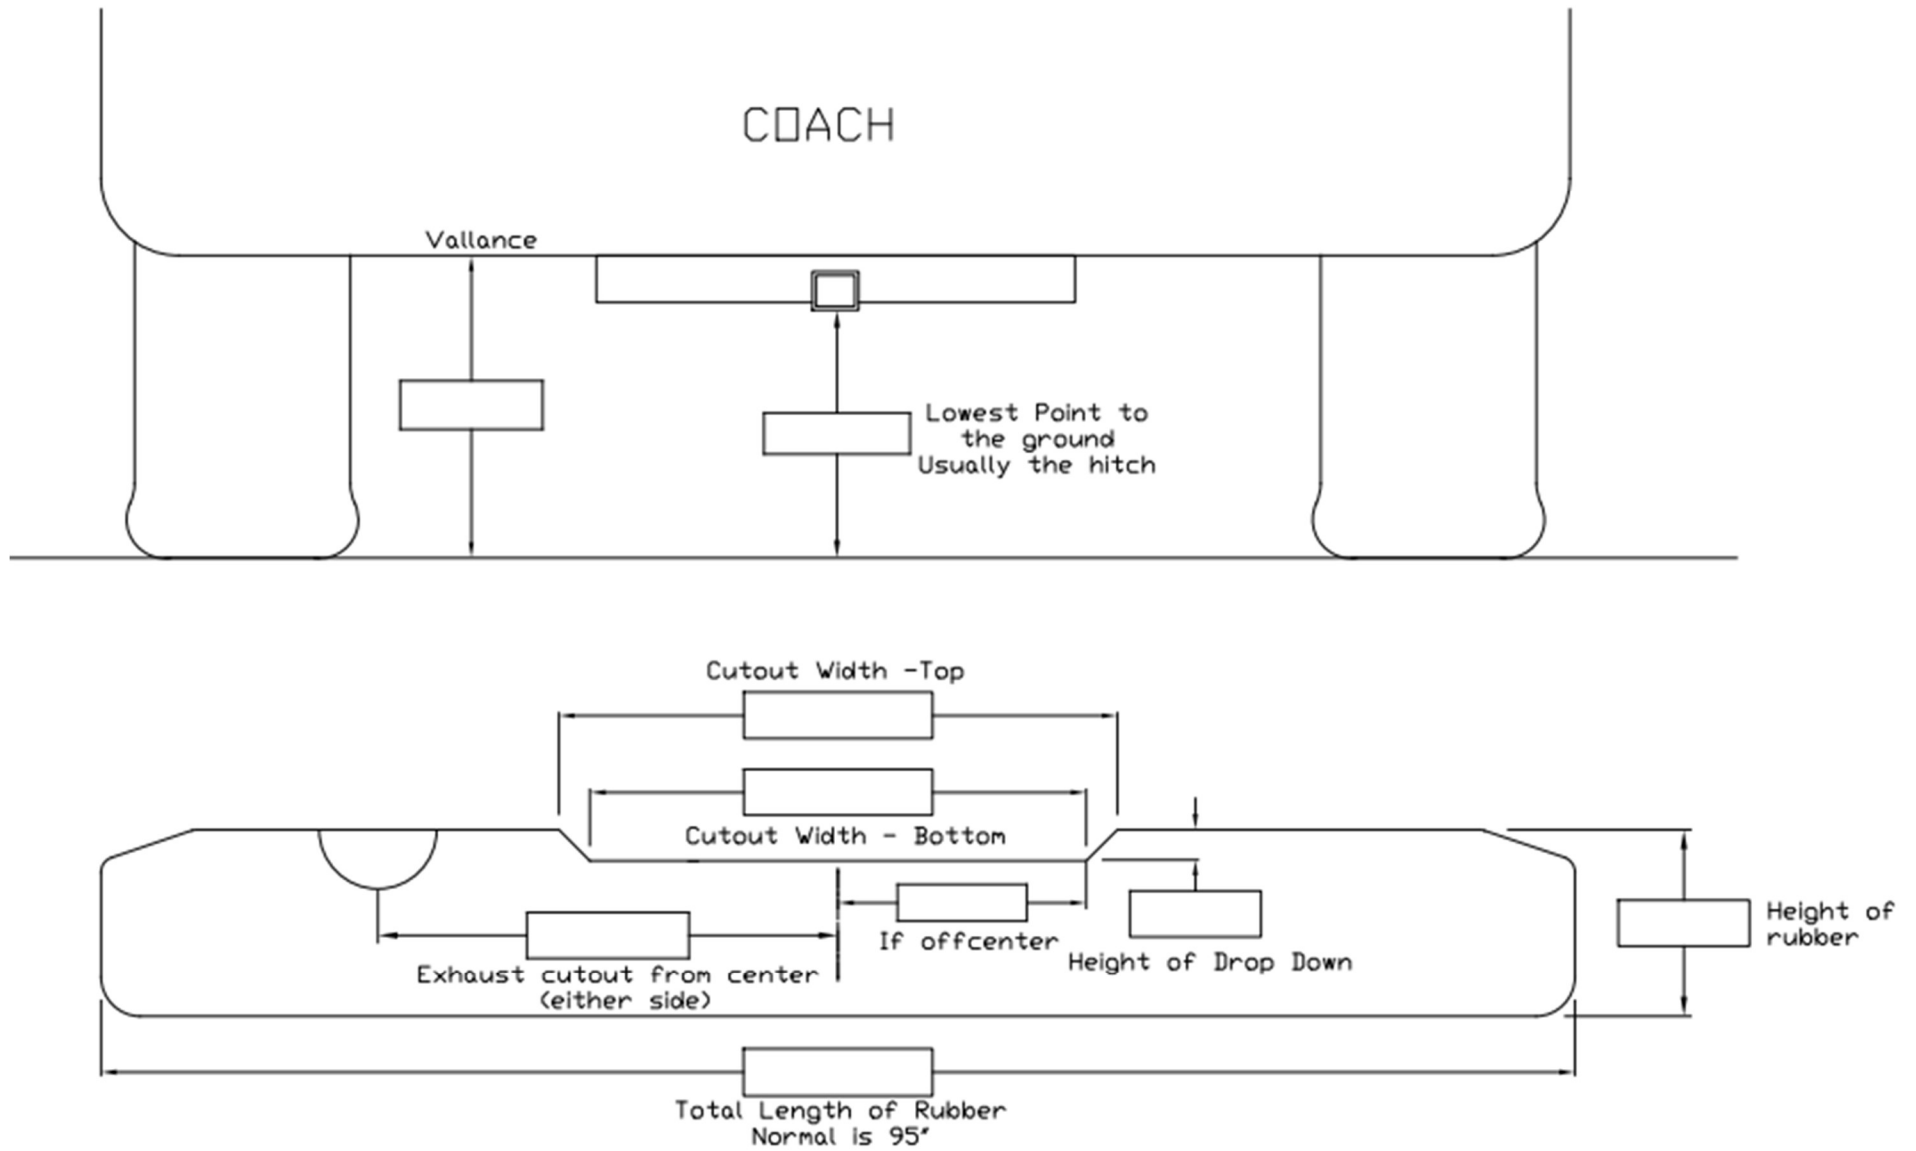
C□ACH

Vallance

Lowest Point to the ground Usually the hitch

Cutout Width -Top

Cutout Width - Bottom

If offcenter

Height of Drop Down

Height of rubber

Exhaust cutout from center (either side)

Total Length of Rubber Normal is 95"